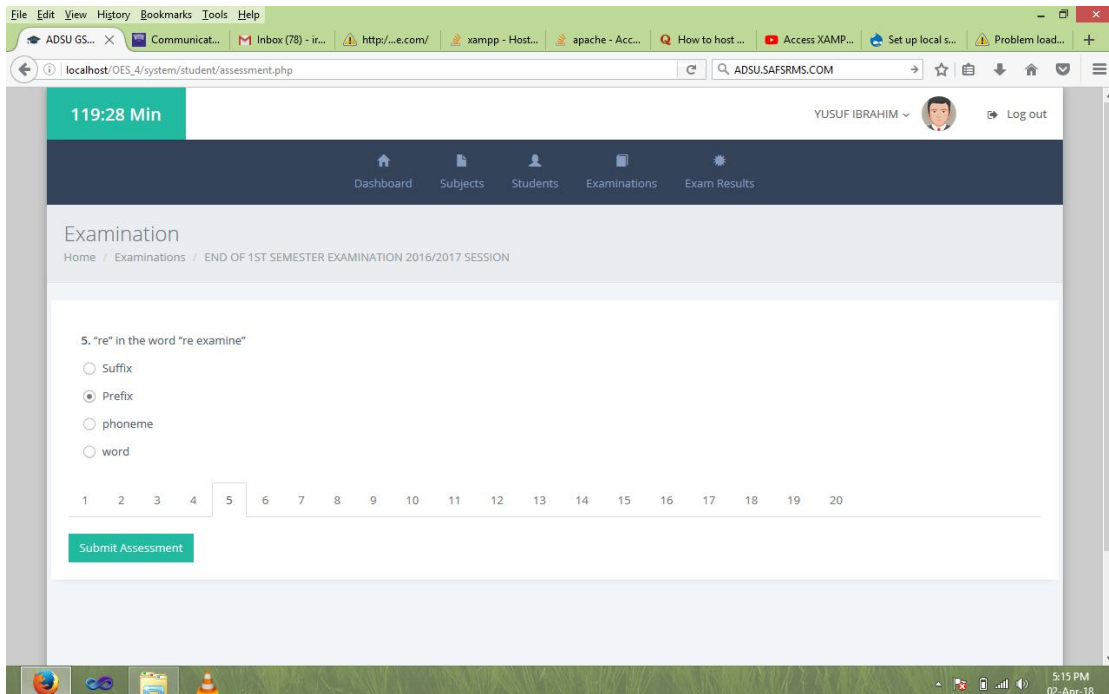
File Edit View History Bookmarks Tools Help

ADSU GS... × | Communicat... | Inbox (78) - ir... | http:/...e.com/ | xampp - Host... | apache - Acc... | How to host ... | Access XAMP... | Set up local s... | Problem load... | +

localhost/OES_4/system/student/assessment.php

ADSU.SAFSRMS.COM

119:28 Min

YUSUF IBRAHIM

Log out

Dashboard Subjects Students Examinations Exam Results

Examination

Home / Examinations / END OF 1ST SEMESTER EXAMINATION 2016/2017 SESSION

5. "re" in the word "re examine"

Suffix

Prefix

phoneme

word

1 2 3 4 5 6 7 8 9 10 11 12 13 14 15 16 17 18 19 20

Submit Assessment

5:15 PM
02-Apr-18